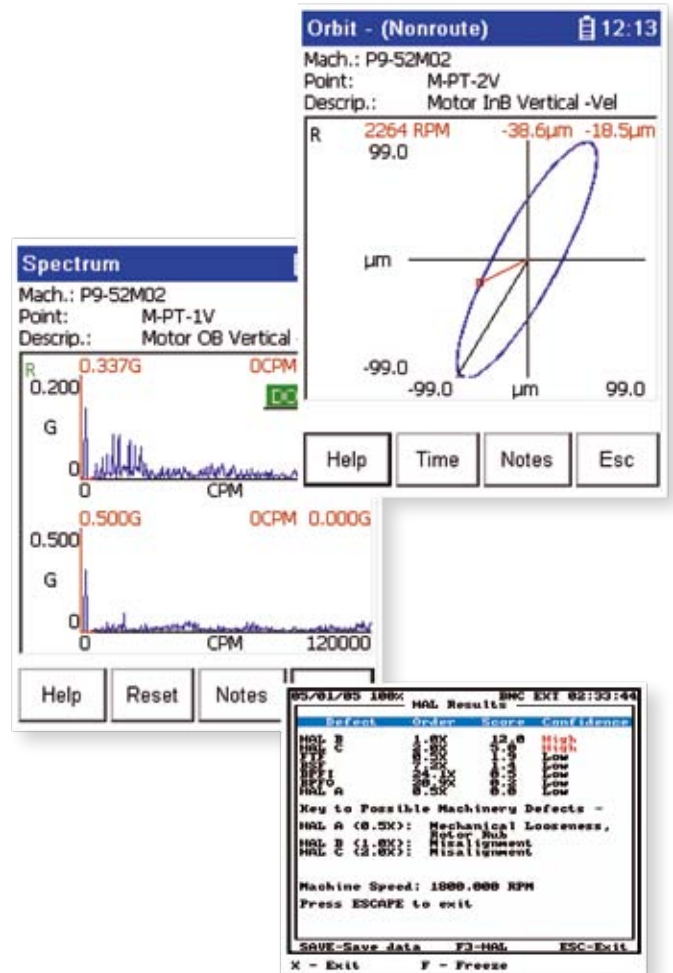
Orbit - (Nonroute) 12:13
Mach.: P9-52M02
Point: M-PT-2V
Descrip.: Motor InB Vertical -Vel
R 2264 RPM -38.6μm -18.5μm
99.0
μm
-99.0
-99.0 μm 99.0
Help Time Notes Esc

Spectrum
Mach.: P9-52M02
Point: M-PT-1V
Descrip.: Motor OB Vertical
R 0.337G 0CPM
0.200
DC
G
0
0 CPM
0.500G 0CPM 0.000G
0.500
G
0
0 CPM 120000
Help Reset Notes

05/01/05 100% HAL Results BNC EXT 02:33:44
Defect Order Score Confidence
HAL B 1.0X 12.0 High
HAL C 2.0X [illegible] High
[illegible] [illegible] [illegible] Low
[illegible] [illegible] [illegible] Low
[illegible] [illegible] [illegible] Low
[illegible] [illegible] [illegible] Low
HAL A 0.5X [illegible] Low
Key to Possible Machinery Defects -
HAL A (0.5X): Mechanical Looseness, Motor Rub
HAL B (1.0X): Misalignment
HAL C (2.0X): Misalignment
Machine Speed: 1800.000 RPM
Press ESCAPE to exit
SAVE-Save data F3-HAL ESC-Exit
X - Exit F - Freeze